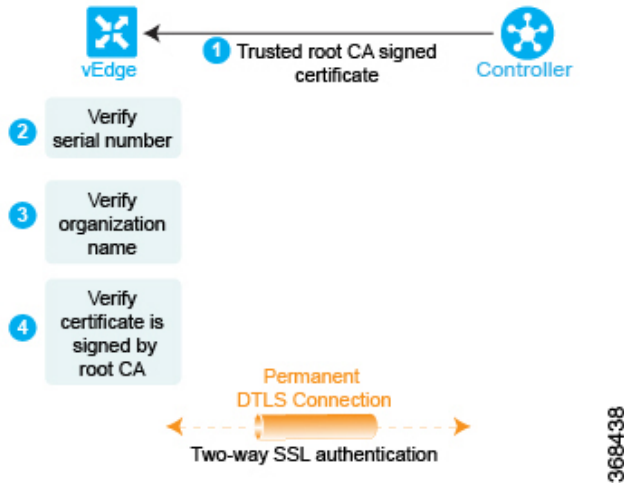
vEdge

1 Trusted root CA signed certificate

Controller

2 Verify serial number

3 Verify organization name

4 Verify certificate is signed by root CA

Permanent DTLS Connection

Two-way SSL authentication

368438